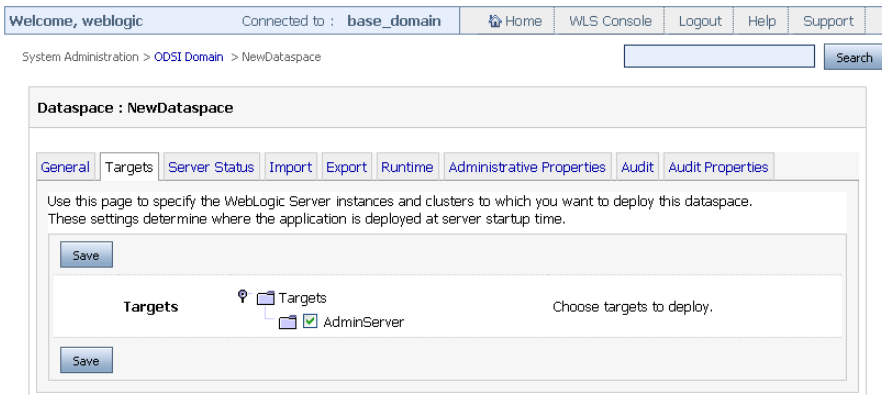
Welcome, weblogic Connected to : base_domain Home WLS Console Logout Help Support

System Administration > ODSI Domain > NewDataspace

Search

Dataspace : NewDataspace

General Targets Server Status Import Export Runtime Administrative Properties Audit Audit Properties

Use this page to specify the WebLogic Server instances and clusters to which you want to deploy this dataspace. These settings determine where the application is deployed at server startup time.

Save

Targets

Targets

AdminServer

Choose targets to deploy.

Save